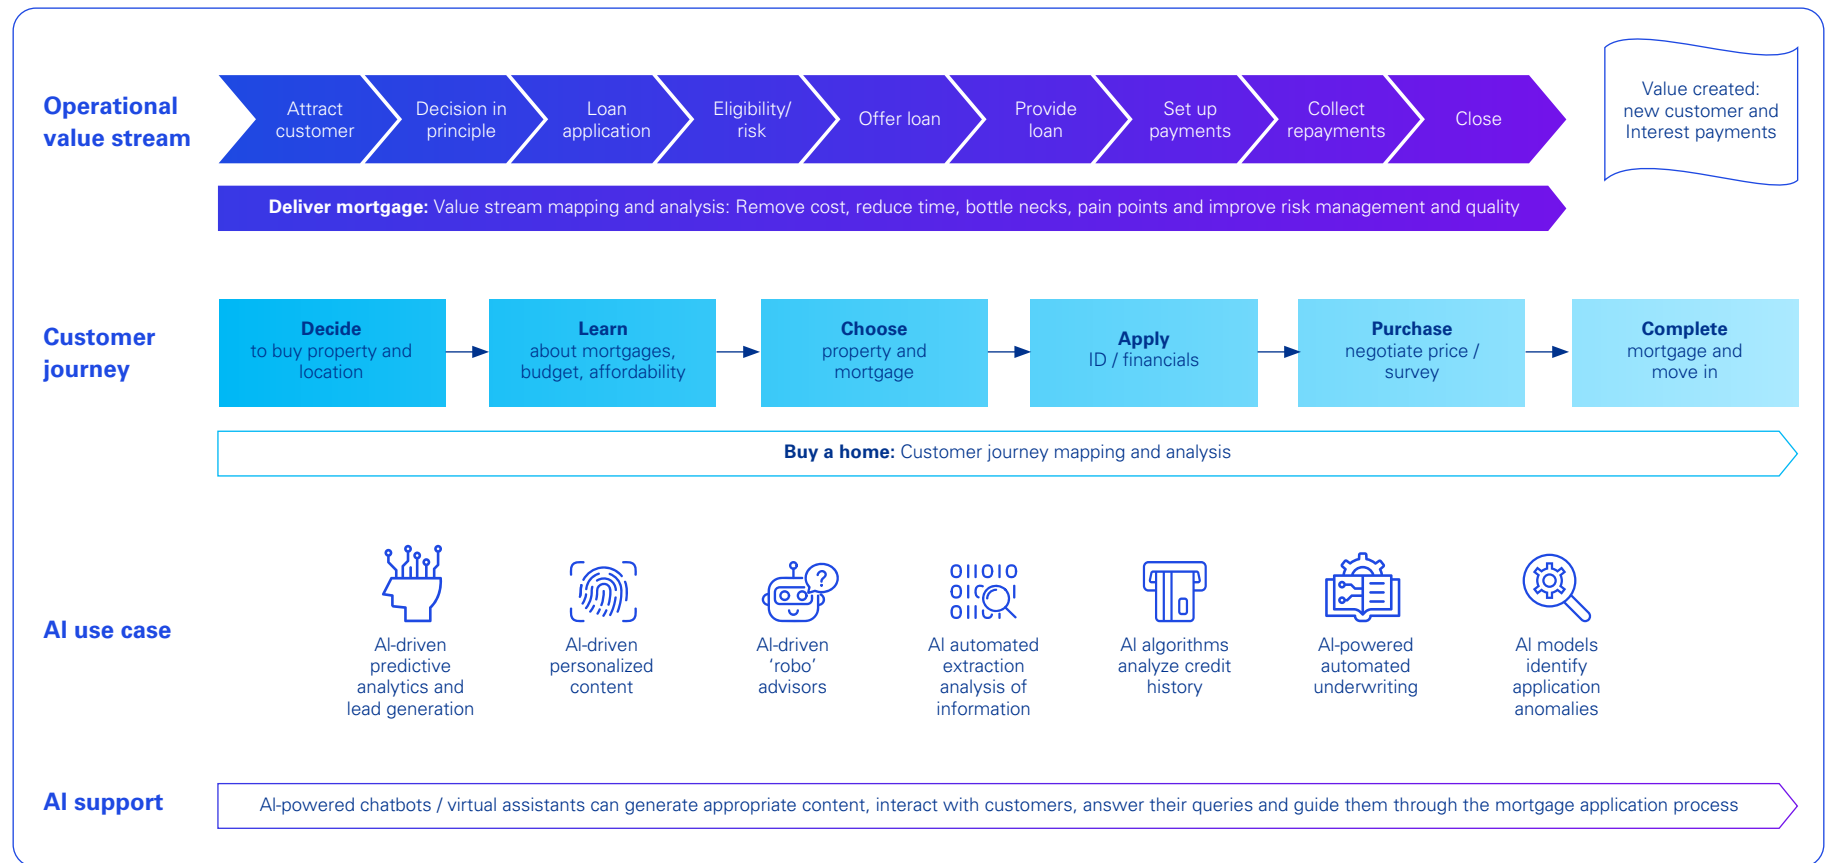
Operational value stream

Attract customer

Decision in principle

Loan application

Eligibility/ risk

Offer loan

Provide loan

Set up payments

Collect repayments

Close

Value created: new customer and Interest payments

**Deliver mortgage:** Value stream mapping and analysis: Remove cost, reduce time, bottle necks, pain points and improve risk management and quality

Customer journey

**Decide** to buy property and location

**Learn** about mortgages, budget, affordability

**Choose** property and mortgage

**Apply** ID / financials

**Purchase** negotiate price / survey

**Complete** mortgage and move in

**Buy a home:** Customer journey mapping and analysis

AI use case

AI-driven predictive analytics and lead generation

AI-driven personalized content

AI-driven 'robo' advisors

011010 010 011

AI automated extraction analysis of information

AI algorithms analyze credit history

AI-powered automated underwriting

AI models identify application anomalies

AI support

AI-powered chatbots / virtual assistants can generate appropriate content, interact with customers, answer their queries and guide them through the mortgage application process